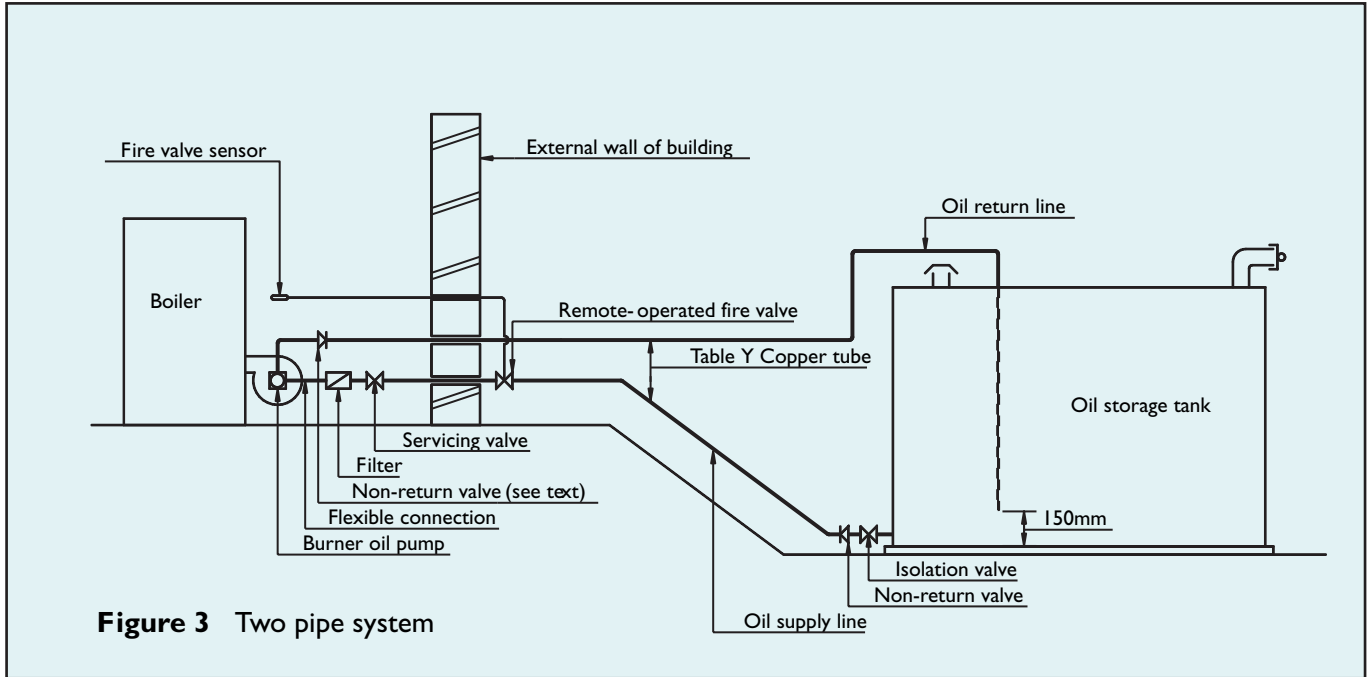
Fire valve sensor

External wall of building

Oil return line

Boiler

Remote- operated fire valve

Table Y Copper tube

Oil storage tank

Servicing valve

Filter

Non-return valve (see text)

Flexible connection

Burner oil pump

150mm

Isolation valve

Non-return valve

Oil supply line

**Figure 3** Two pipe system